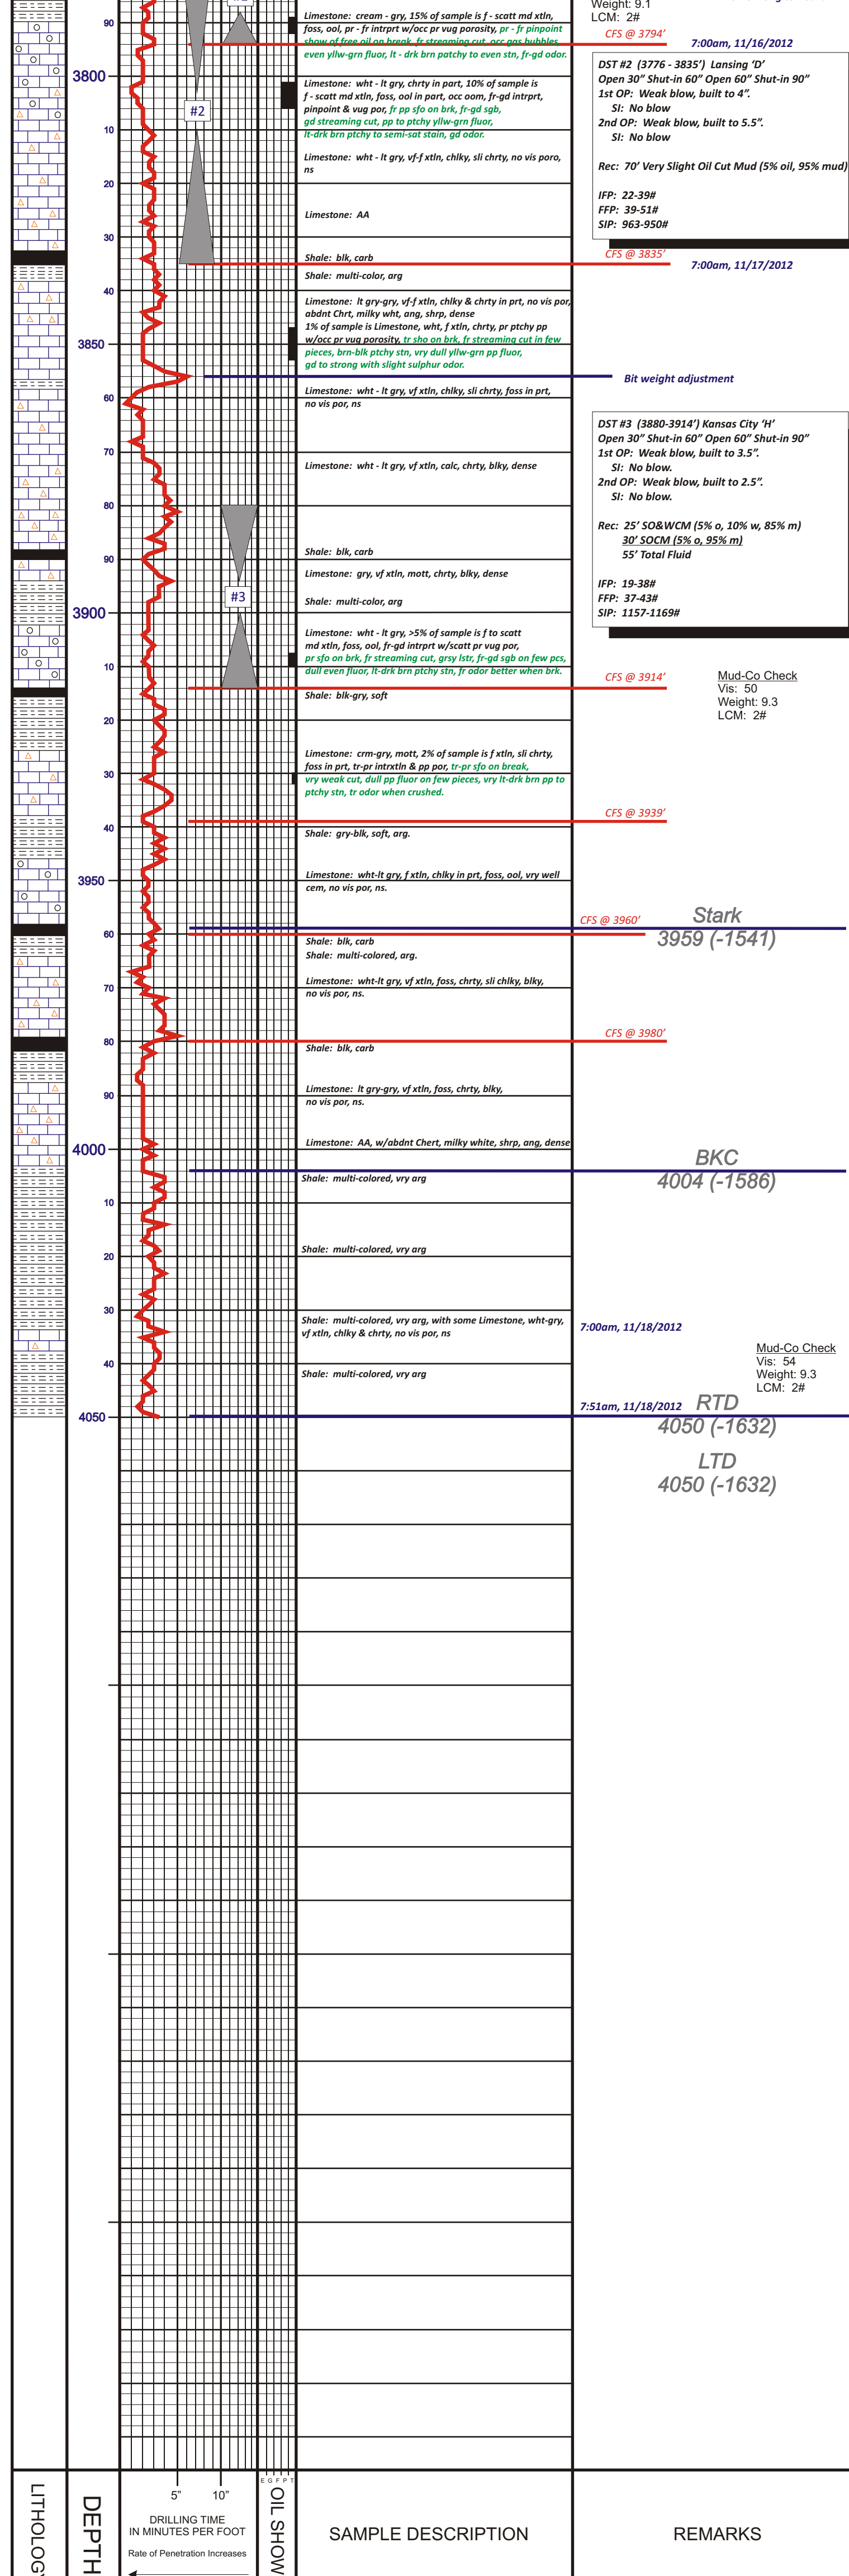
Weight: 9.1
LCM: 2#

90
Limestone: cream - gry, 15% of sample is f - scatt md xtln, foss, ool, pr - fr intrprt w/occ pr vug porosity, pr - fr pinpoint show of free oil on break, fr streaming cut, occ gas bubbles, even yllw-grn fluor, lt - drk brn patchy to even stn, fr-gd odor.
CFS @ 3794'
7:00am, 11/16/2012

3800
Limestone: wht - lt gry, chrty in part, 10% of sample is f - scatt md xtln, foss, ool in part, occ oom, fr-gd intrprt, pinpoint & vug por, fr pp sfo on brk, fr-gd sgb, gd streaming cut, pp to ptchy yllw-grn fluor, lt-drk brn ptchy to semi-sat stain, gd odor.
#2
10
Limestone: wht - lt gry, vf-f xtln, chlky, sli chrty, no vis poro, ns

DST #2 (3776 - 3835') Lansing 'D'
Open 30" Shut-in 60" Open 60" Shut-in 90"
1st OP: Weak blow, built to 4".
SI: No blow
2nd OP: Weak blow, built to 5.5".
SI: No blow

Rec: 70' Very Slight Oil Cut Mud (5% oil, 95% mud)

IFP: 22-39#
FFP: 39-51#
SIP: 963-950#

20
Limestone: AA
30
Shale: blk, carb
CFS @ 3835'
7:00am, 11/17/2012
Shale: multi-color, arg
40
Limestone: lt gry-gry, vf-f xtln, chlky & chrty in prt, no vis por, abdnt Chrt, milky wht, ang, shrp, dense
1% of sample is Limestone, wht, f xtln, chrty, pr ptchy pp w/occ pr vug porosity, tr sho on brk, fr streaming cut in few pieces, brn-blk ptchy stn, vry dull yllw-grn pp fluor, gd to strong with slight sulphur odor.
3850
Bit weight adjustment
Limestone: wht - lt gry, vf xtln, chlky, sli chrty, foss in prt, no vis por, ns
60

DST #3 (3880-3914') Kansas City 'H'
Open 30" Shut-in 60" Open 60" Shut-in 90"
1st OP: Weak blow, built to 3.5".
SI: No blow.
2nd OP: Weak blow, built to 2.5".
SI: No blow.

Rec: 25' SO&WCM (5% o, 10% w, 85% m)
30' SOCM (5% o, 95% m)
55' Total Fluid

IFP: 19-38#
FFP: 37-43#
SIP: 1157-1169#

70
Limestone: wht - lt gry, vf xtln, calc, chrty, blky, dense
80
90
Shale: blk, carb
Limestone: gry, vf xtln, mott, chrty, blky, dense
#3
3900
Shale: multi-color, arg
Limestone: wht - lt gry, >5% of sample is f to scatt md xtln, foss, ool, fr-gd intrprt w/scatt pr vug por, pr sfo on brk, fr streaming cut, grsy lstr, fr-gd sgb on few pcs, dull even fluor, lt-drk brn ptchy stn, fr odor better when brk.
10
CFS @ 3914'
Mud-Co Check
Vis: 50
Weight: 9.3
LCM: 2#
Shale: blk-gry, soft
20
Limestone: crm-gry, mott, 2% of sample is f xtln, sli chrty, foss in prt, tr-pr intrxtln & pp por, tr-pr sfo on break, vry weak cut, dull pp fluor on few pieces, vry lt-drk brn pp to ptchy stn, tr odor when crushed.
30
40
CFS @ 3939'
Shale: gry-blk, soft, arg.
Limestone: wht-lt gry, f xtln, chlky in prt, foss, ool, vry well cem, no vis por, ns.
3950
CFS @ 3960'
Stark
3959 (-1541)
60
Shale: blk, carb
Shale: multi-colored, arg.
70
Limestone: wht-lt gry, vf xtln, foss, chrty, sli chlky, blky, no vis por, ns.
80
CFS @ 3980'
Shale: blk, carb
90
Limestone: lt gry-gry, vf xtln, foss, chrty, blky, no vis por, ns.
4000
Limestone: AA, w/abdnt Chert, milky white, shrp, ang, dense
BKC
4004 (-1586)
Shale: multi-colored, vry arg
10
20
Shale: multi-colored, vry arg
30
Shale: multi-colored, vry arg, with some Limestone, wht-gry, vf xtln, chlky & chrty, no vis por, ns
7:00am, 11/18/2012
Mud-Co Check
Vis: 54
Weight: 9.3
LCM: 2#
40
Shale: multi-colored, vry arg
4050
7:51am, 11/18/2012
RTD
4050 (-1632)
LTD
4050 (-1632)

LITHOLOGY
DEPTH
5" 10"
DRILLING TIME
IN MINUTES PER FOOT
Rate of Penetration Increases
E G F P T
OIL SHOW
SAMPLE DESCRIPTION
REMARKS